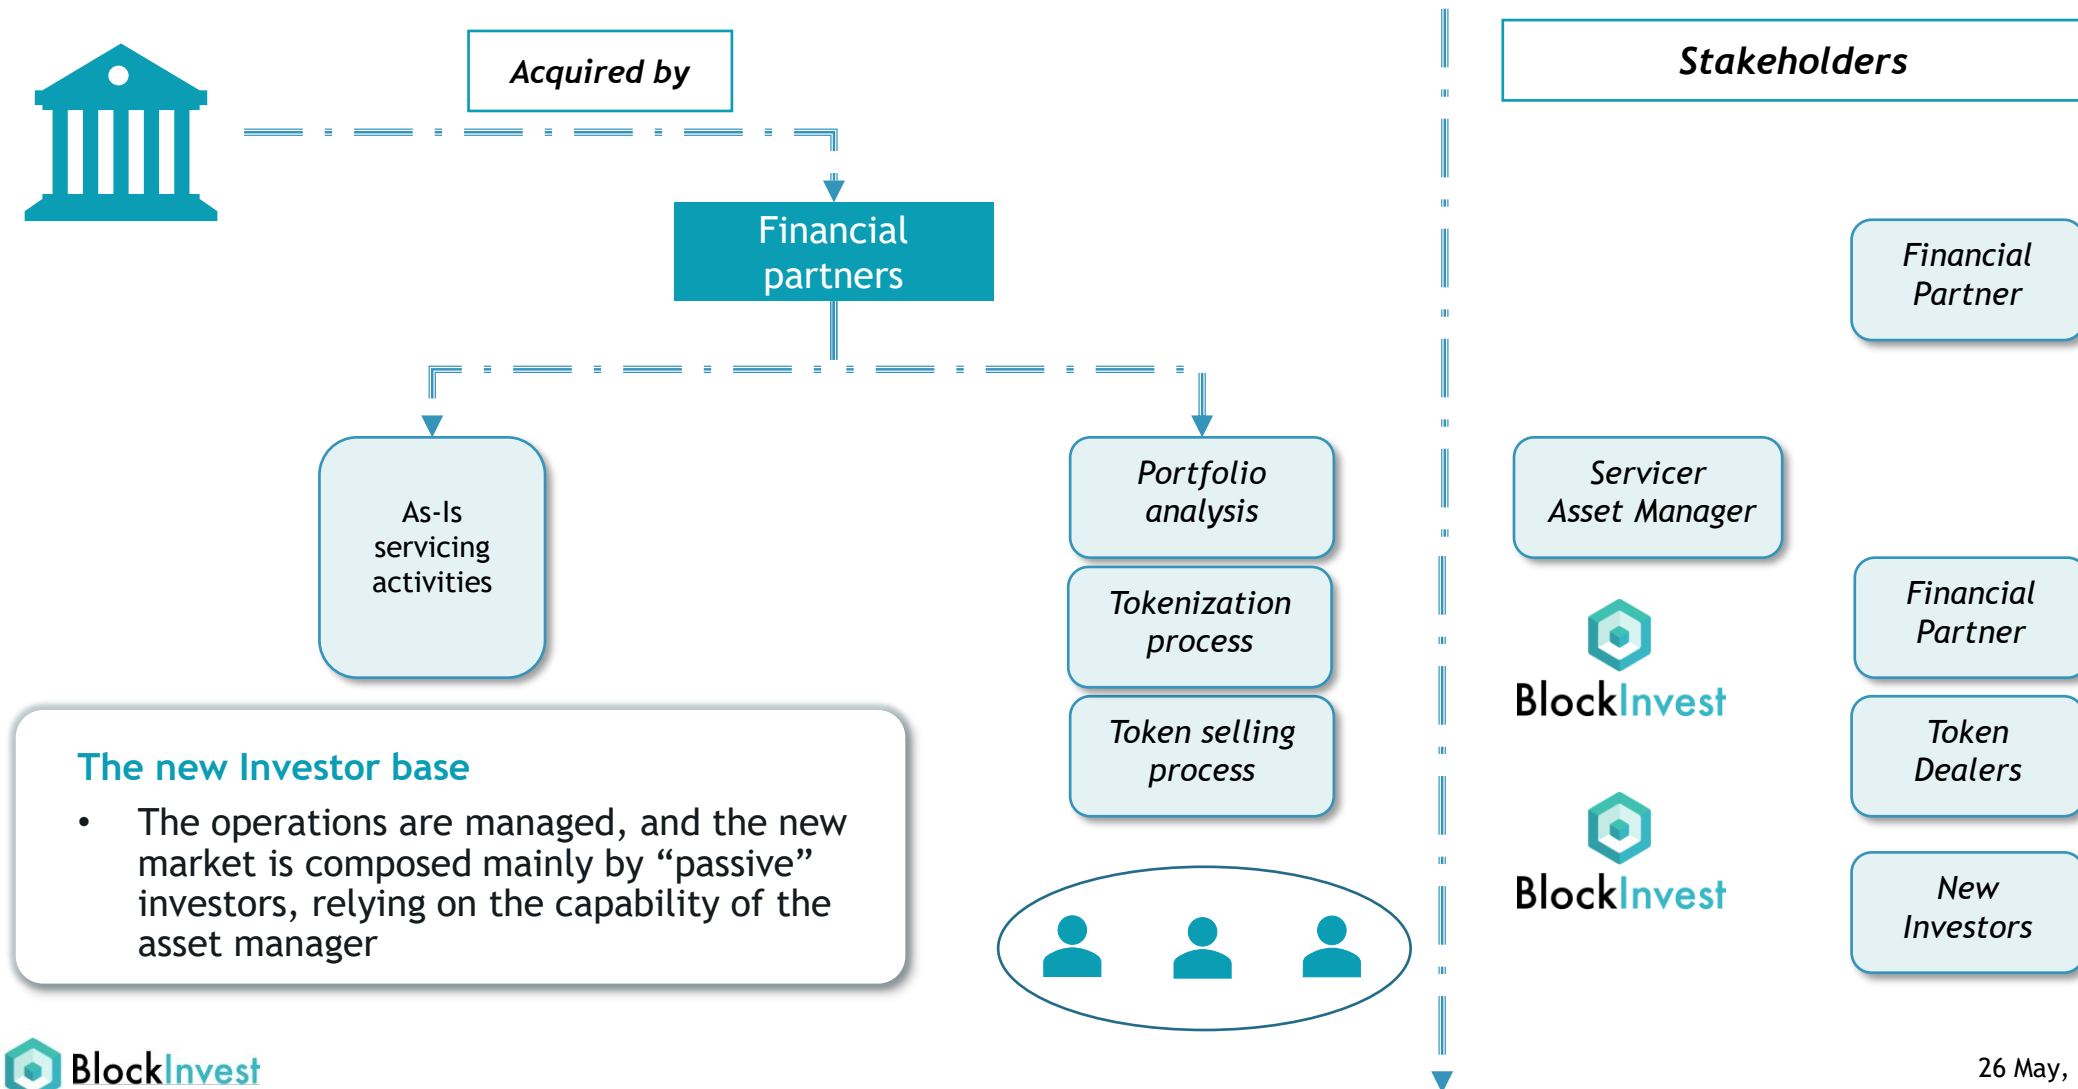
Acquired by

Financial partners

As-Is servicing activities

Portfolio analysis

Tokenization process

Token selling process

The new Investor base

• The operations are managed, and the new market is composed mainly by “passive” investors, relying on the capability of the asset manager

Stakeholders

Financial Partner

Servicer Asset Manager

BlockInvest

Financial Partner

Token Dealers

BlockInvest

New Investors

BlockInvest

26 May,